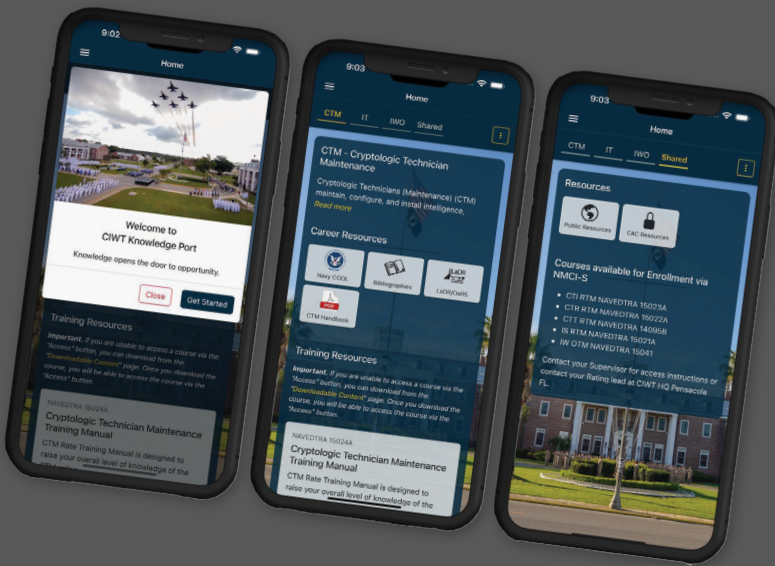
9:02

Home

Welcome to
CIWT Knowledge Port

Knowledge opens the door to opportunity.

Close

Get Started

Training Resources

Important: If you are unable to access a course via the "Access" button, you can download from the "Downloadable Content" page. Once you download the course, you will be able to access the course via the "Access" button.

NAVEDTRA 15024A

Cryptologic Technician Maintenance Training Manual

CTM Rate Training Manual is designed to raise your overall level of knowledge of the

9:03

Home

CTM

IT

IWO

Shared

CTM - Cryptologic Technician Maintenance

Cryptologic Technicians (Maintenance) (CTM) maintain, configure, and install intelligence,

Read more

Career Resources

Navy COOL

Bibliographies

LaDRyOaRS

CTM Handbook

Training Resources

Important: If you are unable to access a course via the "Access" button, you can download from the "Downloadable Content" page. Once you download the course, you will be able to access the course via the "Access" button.

NAVEDTRA 15024A

Cryptologic Technician Maintenance Training Manual

CTM Rate Training Manual is designed to raise your overall level of knowledge of the

9:03

Home

CTM

IT

IWO

Shared

Resources

Public Resources

CAC Resources

Courses available for Enrollment via NMCI-S

• CTI RTM NAVEDTRA 15023A
• CTR RTM NAVEDTRA 15022A
• CTT RTM NAVEDTRA 14095B
• IS RTM NAVEDTRA 15021A
• IW OTM NAVEDTRA 15041

Contact your Supervisor for access instructions or contact your Rating lead at CIWT HQ Pensacola FL.